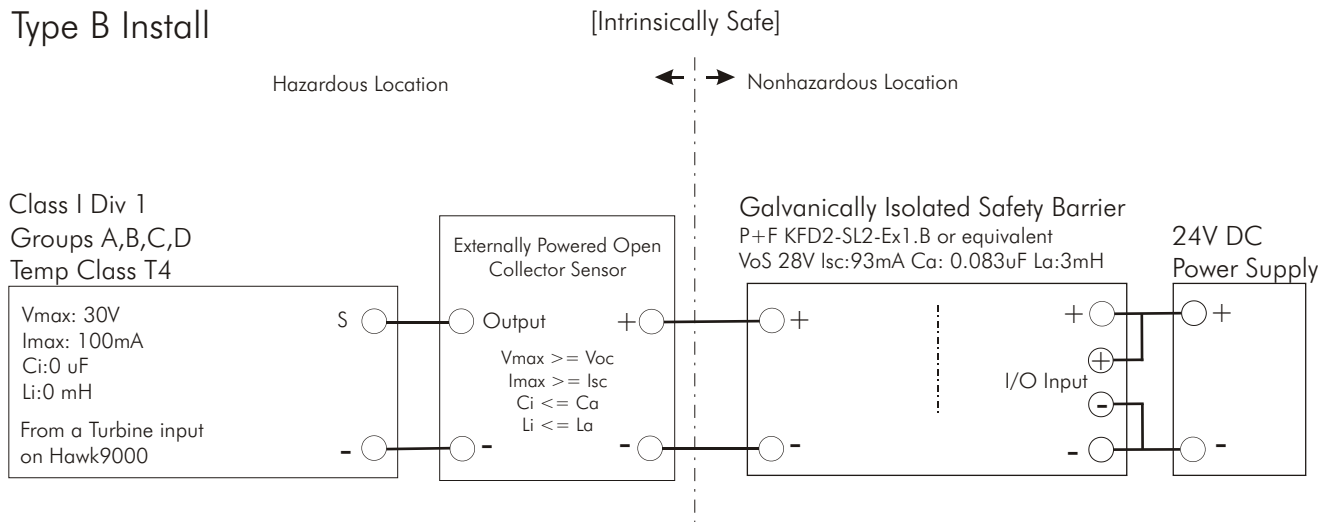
Type B Install

[Intrinsically Safe]

Hazardous Location

Nonhazardous Location

Class I Div 1
Groups A,B,C,D
Temp Class T4

Vmax: 30V
Imax: 100mA
Ci:0 uF
Li:0 mH

From a Turbine input on Hawk9000

S

-

Externally Powered Open Collector Sensor

Output

+

Vmax >= Voc
Imax >= Isc
Ci <= Ca
Li <= La

-

-

Galvanically Isolated Safety Barrier
P+F KFD2-SL2-Ex1.B or equivalent
VoS 28V Isc:93mA Ca: 0.083uF La:3mH

+

-

+

+

I/O Input

-

-

24V DC
Power Supply

+

-